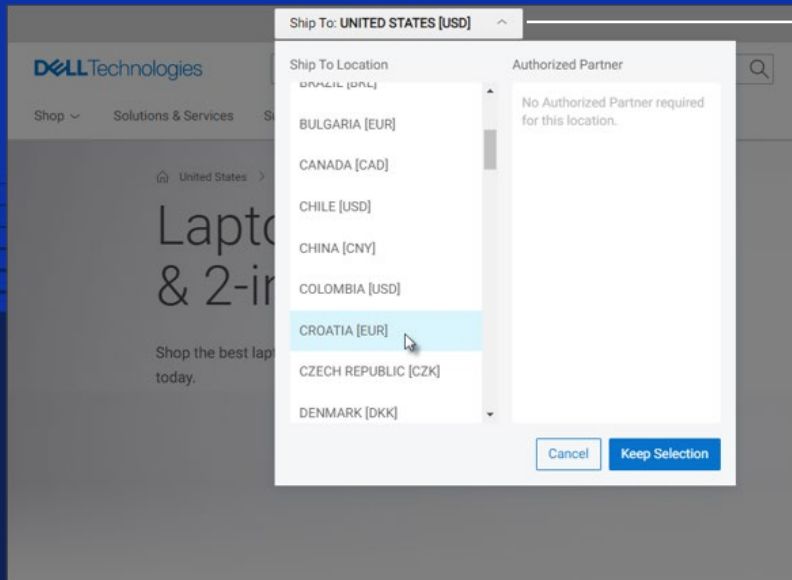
Ship To: UNITED STATES [USD]

DELLTechnologies

Shop Solutions & Services Su

United States >

Lapto
& 2-ir

Shop the best lapt
today.

Ship To Location

BRAZIL [BRL]

BULGARIA [EUR]

CANADA [CAD]

CHILE [USD]

CHINA [CNY]

COLOMBIA [USD]

CROATIA [EUR]

CZECH REPUBLIC [CZK]

DENMARK [DKK]

Authorized Partner

No Authorized Partner required for this location.

Cancel

Keep Selection